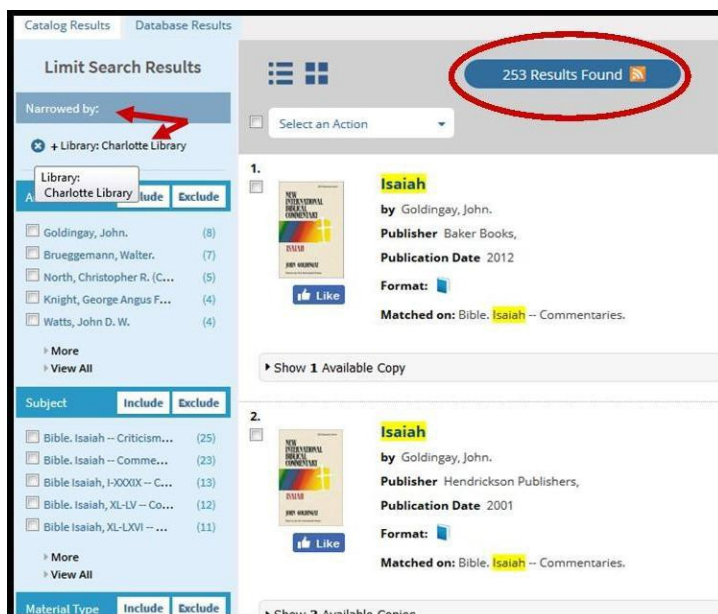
Catalog Results Database Results

Limit Search Results

Narrowed by:

+ Library: Charlotte Library

Library:
Charlotte Library

A Include Exclude

Goldingay, John. (8)
Brueggemann, Walter. (7)
North, Christopher R. (C... (5)
Knight, George Angus F... (4)
Watts, John D. W. (4)

More
View All

Subject Include Exclude

Bible. Isaiah -- Criticism... (25)
Bible. Isaiah -- Comme... (23)
Bible Isaiah, I-XXXIX -- C... (13)
Bible. Isaiah, XL-LV -- Co... (12)
Bible Isaiah, XL-LXVI -- ... (11)

More
View All

Material Type Include Exclude

253 Results Found

Select an Action

1.
NEW INTERNATIONAL BIBLICAL COMMENTARY
ISAIAH
JOHN GOLDINGAY

Like

Isaiah
by Goldingay, John.
Publisher Baker Books,
Publication Date 2012
Format:
Matched on: Bible. Isaiah -- Commentaries.

Show 1 Available Copy

2.
NEW INTERNATIONAL BIBLICAL COMMENTARY
ISAIAH
JOHN GOLDINGAY

Like

Isaiah
by Goldingay, John.
Publisher Hendrickson Publishers,
Publication Date 2001
Format:
Matched on: Bible. Isaiah -- Commentaries.

Show 2 Available Copies